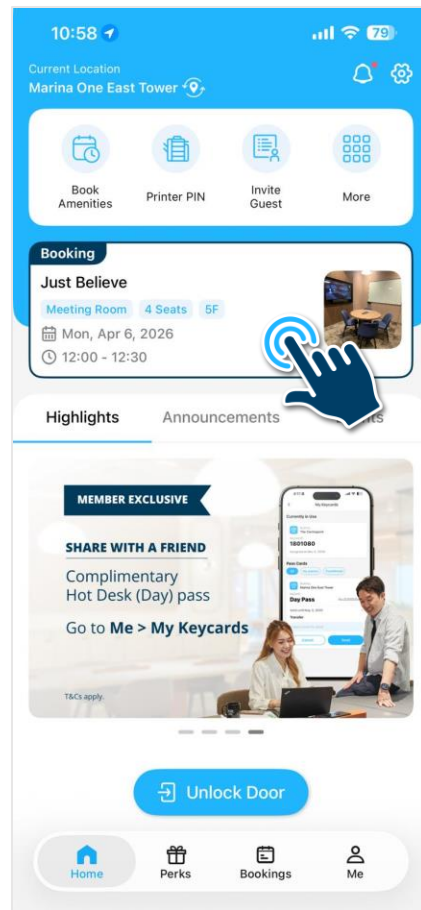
10:58

79

Current Location
Marina One East Tower

Book Amenities
Printer PIN
Invite Guest
More

Booking
Just Believe
Meeting Room
4 Seats
5F
Mon, Apr 6, 2026
12:00 - 12:30

Highlights
Announcements
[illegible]ts

MEMBER EXCLUSIVE
SHARE WITH A FRIEND
Complimentary Hot Desk (Day) pass
Go to Me > My Keycards
T&Cs apply.

My Keycards
Currently in Use
1801080
Pass Cards
Day Pass

Unlock Door

Home
Perks
Bookings
Me